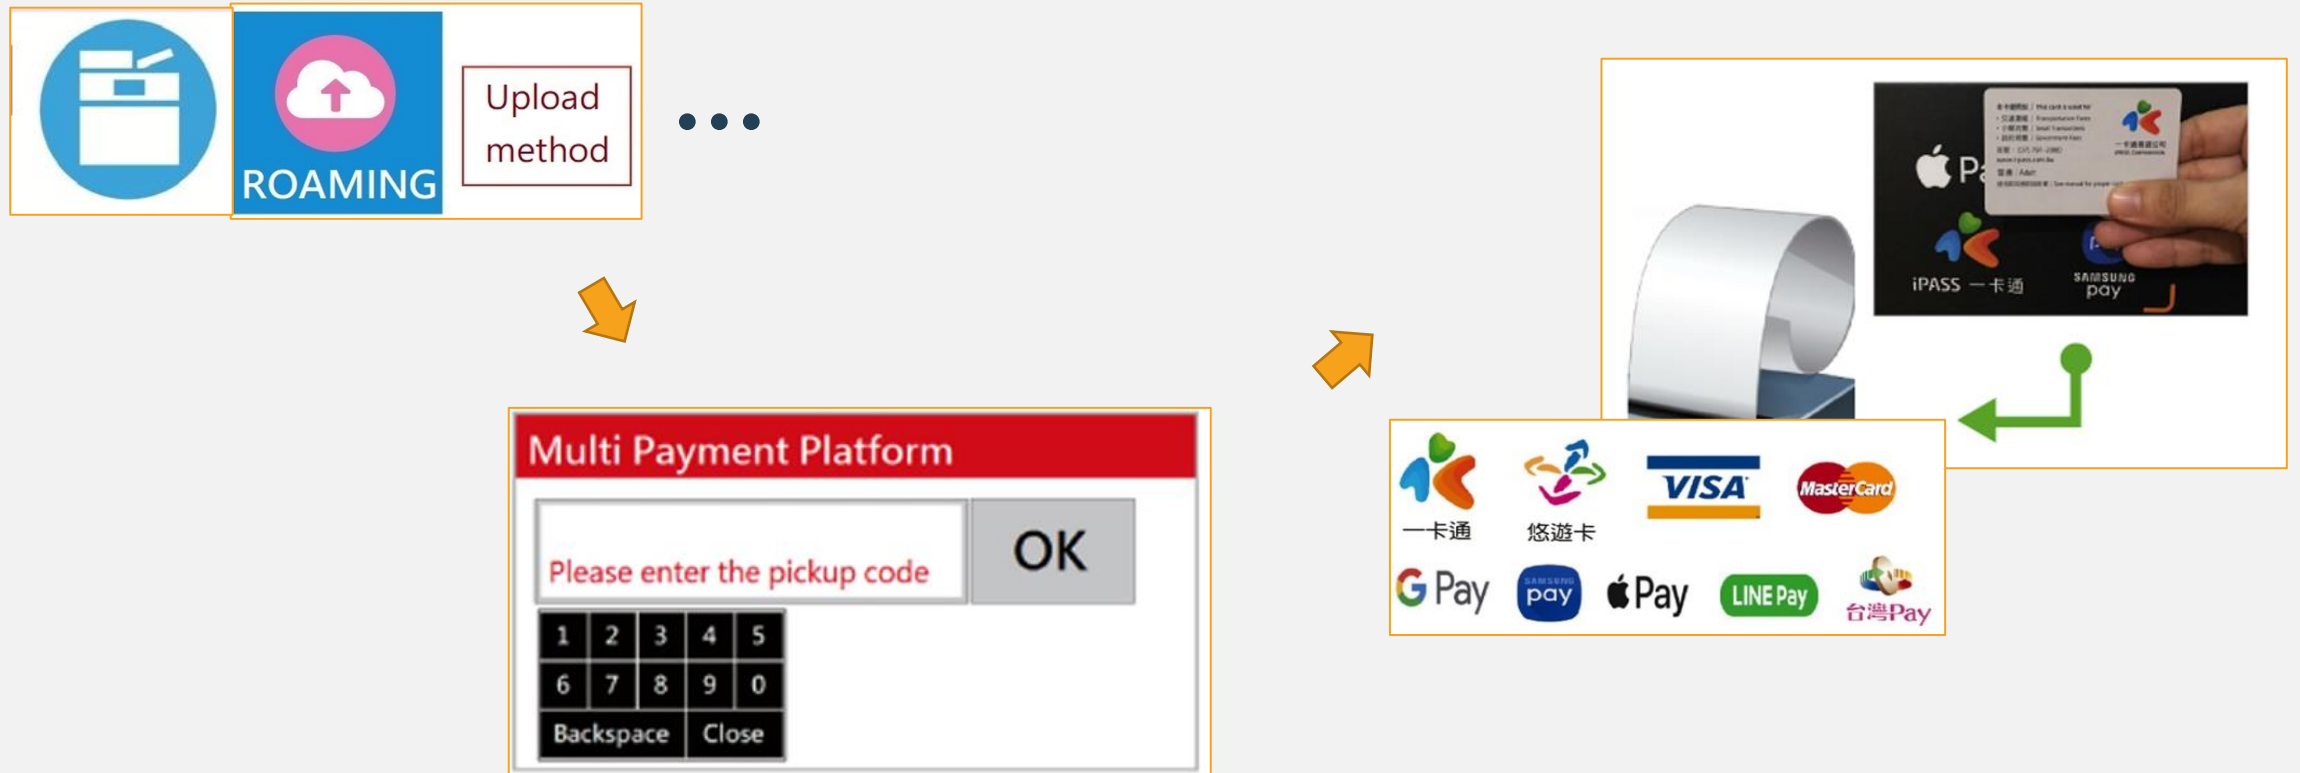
ROAMING

Upload method

• • •

Multi Payment Platform

Please enter the pickup code

OK

| 1 | 2 | 3 | 4 | 5 |
|---|---|---|---|---|
| 6 | 7 | 8 | 9 | 0 |

Backspace Close

Pa

iPASS 一卡通

SAMSUNG pay

一卡通 悠遊卡 VISA MasterCard

G Pay SAMSUNG pay Pay LINE Pay 台灣Pay